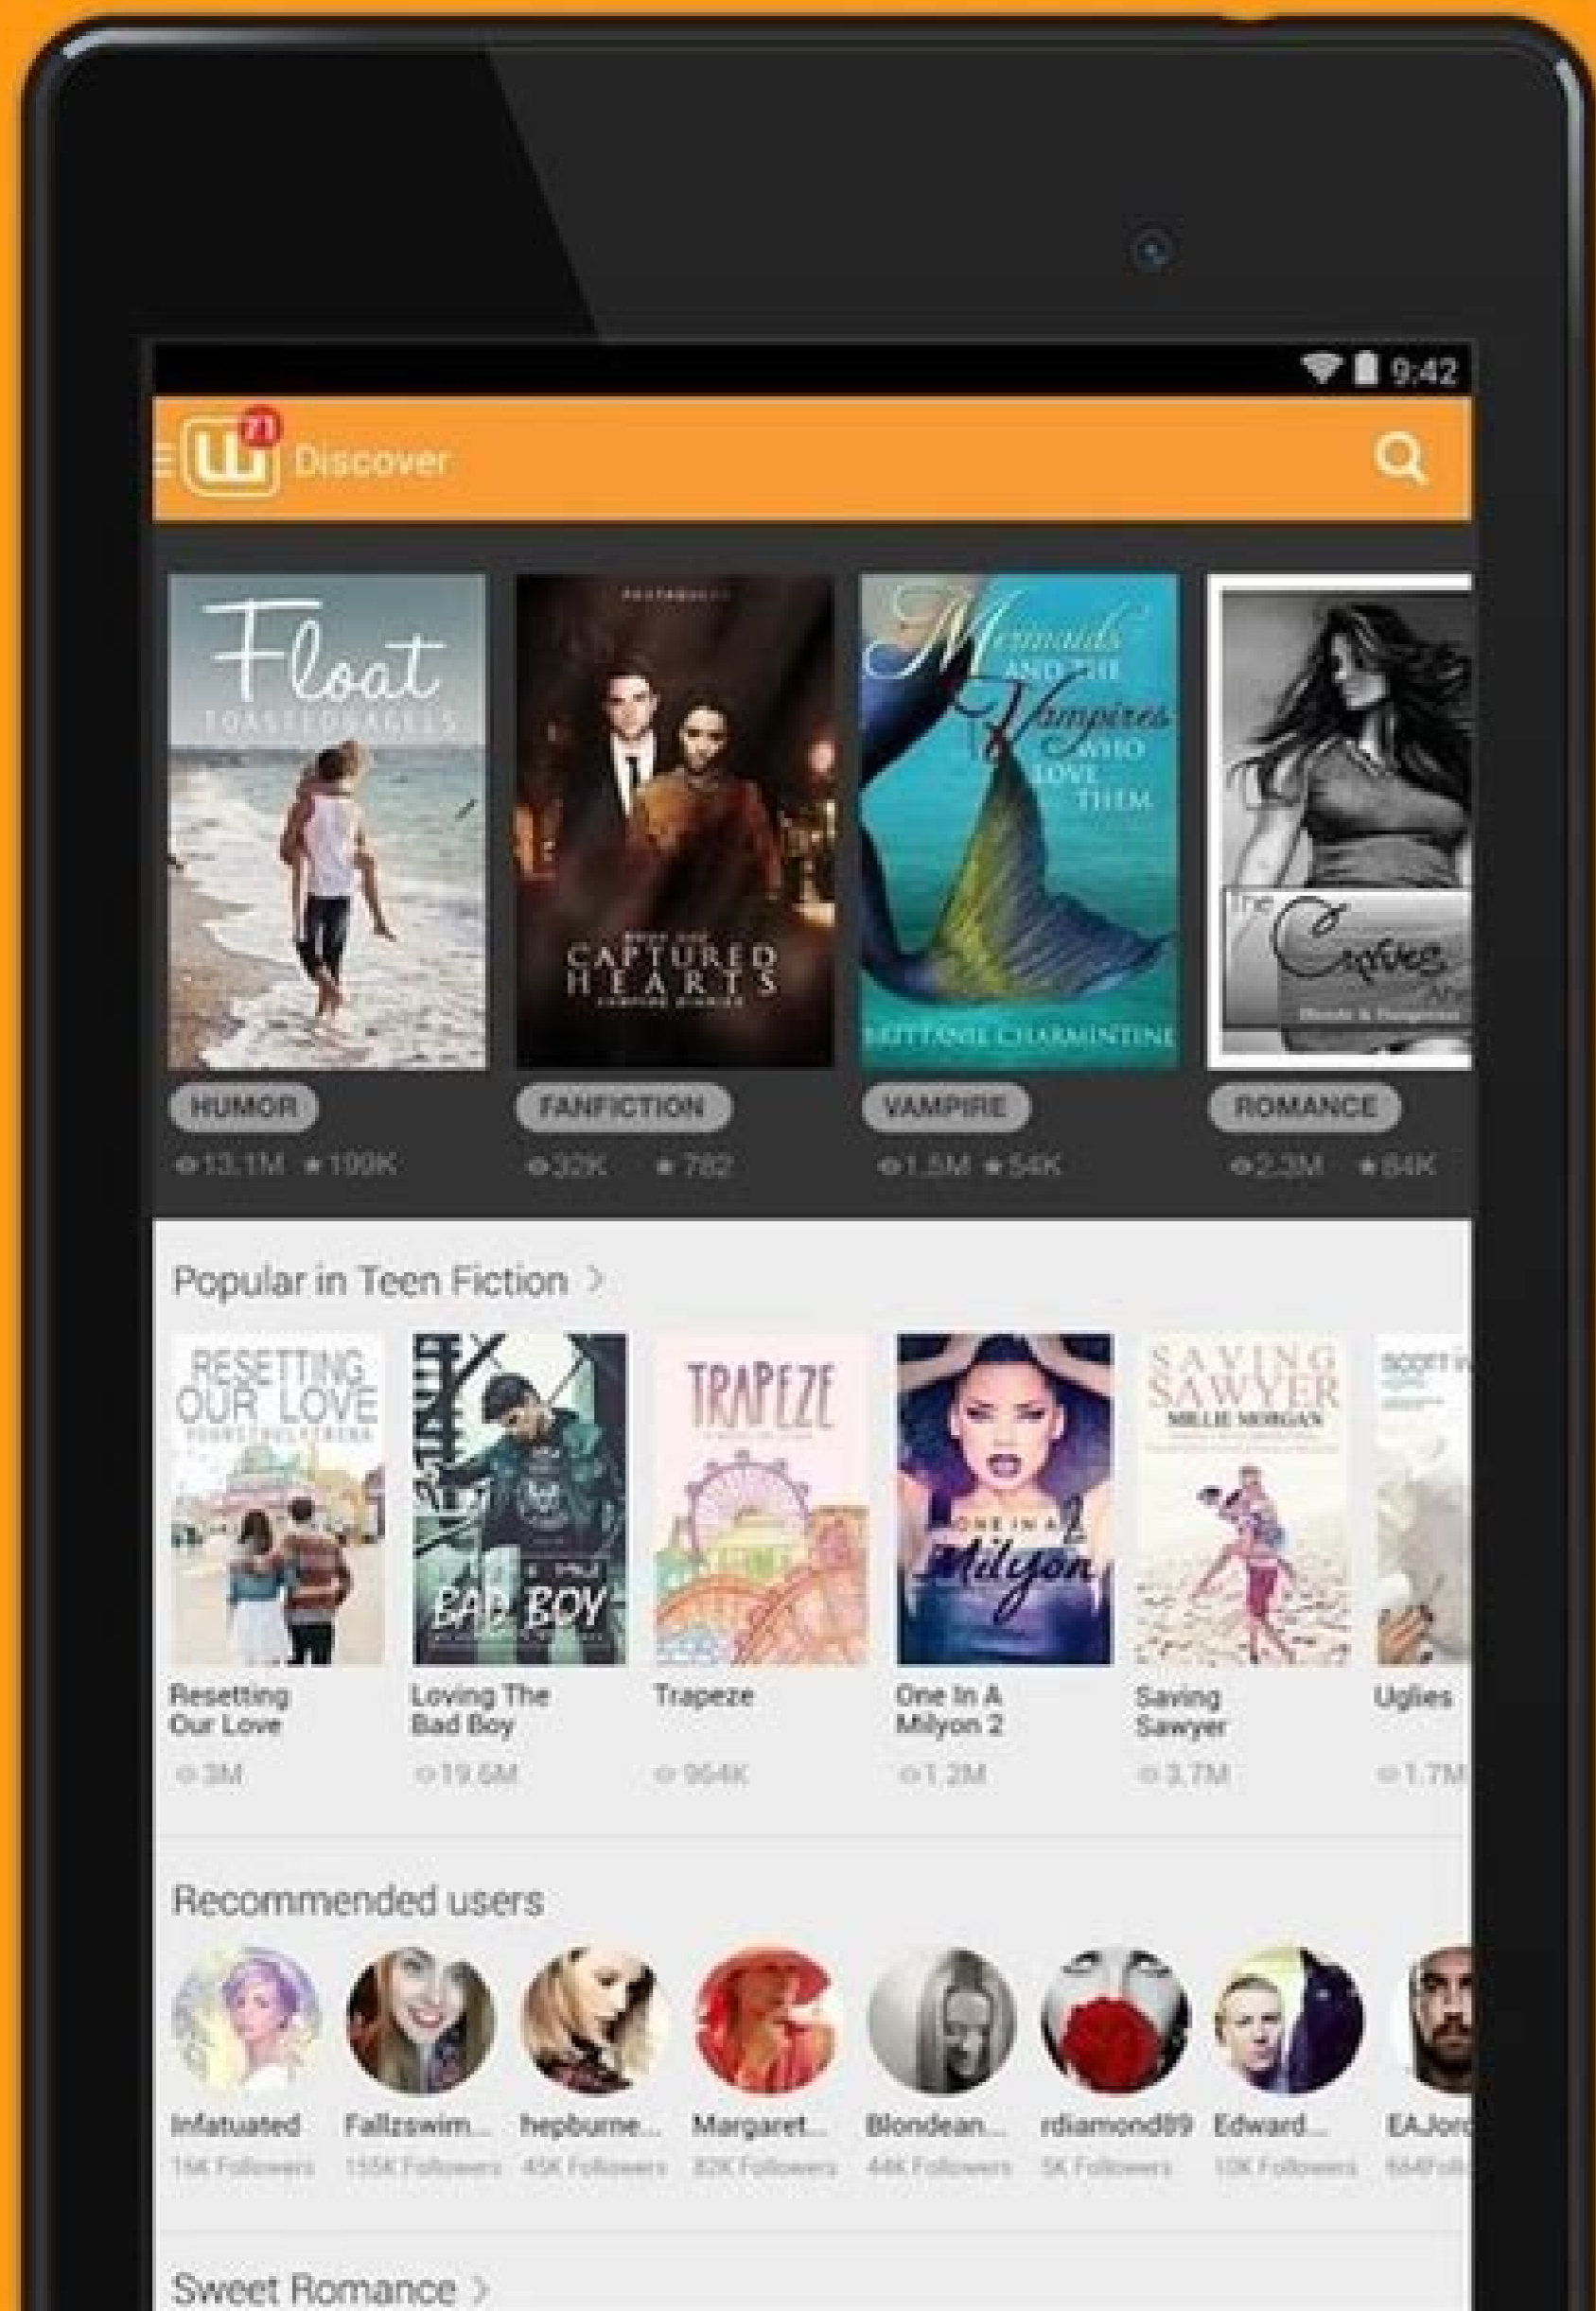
9:42

71 Discover

Float
TOASTEDANGELS

CAPTURED HEARTS

Mermaids and the Vampires who love them
BRITTANIE CHARMINTINE

The Cr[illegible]

HUMOR
13.1M ★ 109K

FANFICTION
32K ★ 782

VAMPIRE
1.5M ★ 54K

ROMANCE
2.3M ★ 84K

Popular in Teen Fiction >

RESETTING OUR LOVE

BAD BOY

TRAPEZE

ONE IN A Milyon 2

SAVING SAWYER
MILLIE MORGAN

Resetting Our Love
3M

Loving The Bad Boy
19.6M

Trapeze
964K

One In A Milyon 2
1.2M

Saving Sawyer
3.7M

Uglies
1.7M

Recommended users

Infatuated
1M Followers

Fallzswim...
155K Followers

hepburne...
45K Followers

Margaret...
82K Followers

Blondean...
44K Followers

rdiamond89
5K Followers

Edward...
10K Followers

EAJor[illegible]
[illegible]

Sweet Romance >